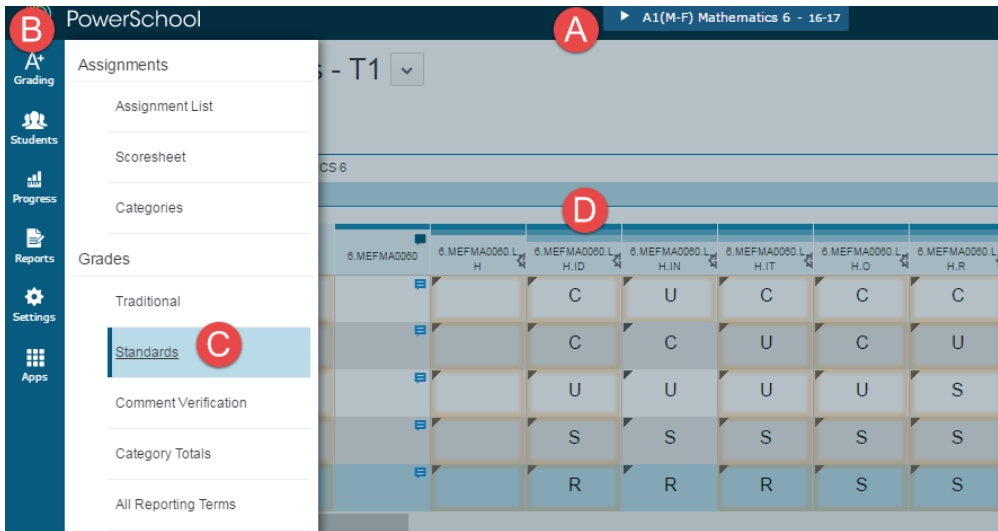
B PowerSchool

A

▶ A1(M-F) Mathematics 6 - 16-17

Grading

Students

Progress

Reports

Settings

Apps

Assignments

Assignment List

Scoresheet

Categories

Grades

Traditional

Standards

C

Comment Verification

Category Totals

All Reporting Terms

s - T1

CS 6

D

| 6.MEFMA0060 | 6.MEFMA0060.L H | 6.MEFMA0060.L H.ID | 6.MEFMA0060.L H.IN | 6.MEFMA0060.L H.IT | 6.MEFMA0060.L H.O | 6.MEFMA0060.L H.R |
|---|---|---|---|---|---|---|
| | | C | U | C | C | C |
| | | C | C | U | C | U |
| | | U | U | U | U | S |
| | | S | S | S | S | S |
| | | R | R | R | S | S |